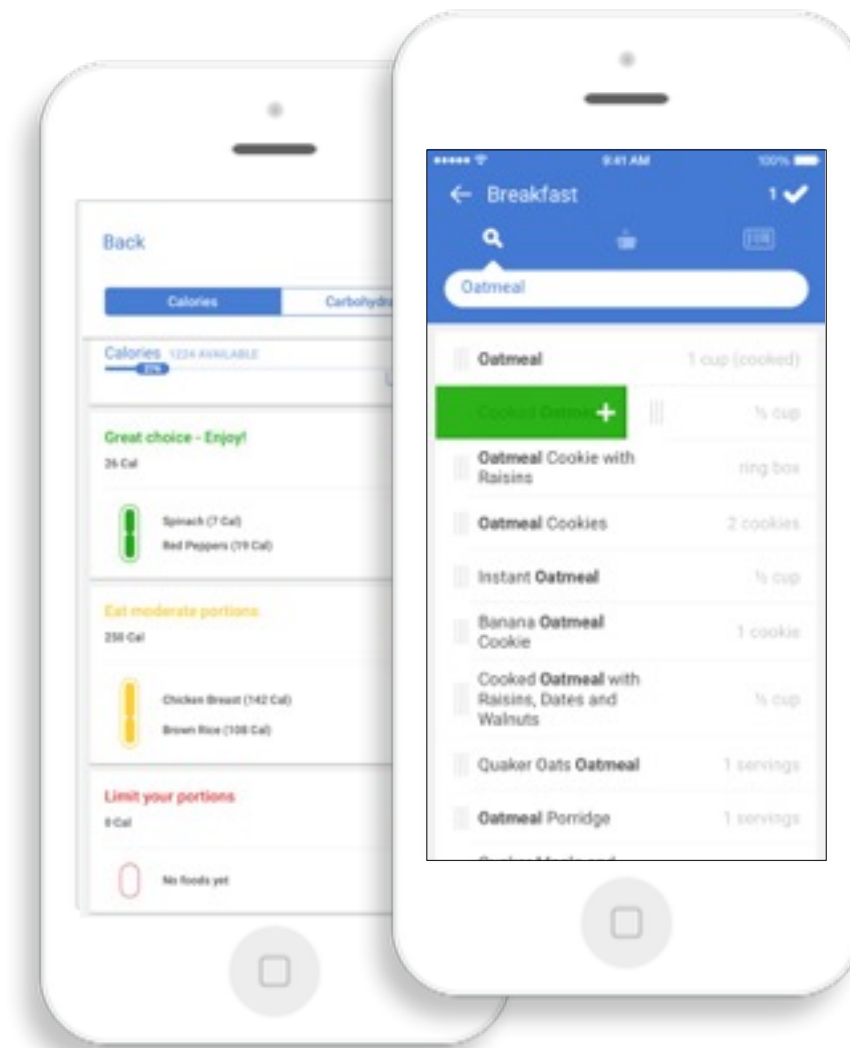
Back

Calories | Carbohydra

Calories 1224 AVAILABLE

Great choice - Enjoy!
26 Cal

Spinach (7 Cal)
Red Peppers (19 Cal)

Eat moderate portions
250 Cal

Chicken Breast (142 Cal)
Brown Rice (108 Cal)

Limit your portions
0 Cal

No foods yet

9:41 AM 100%

← Breakfast 1 ✔

Oatmeal

Oatmeal 1 cup (cooked)

Cooked Oatmeal + ½ cup

Oatmeal Cookie with Raisins ring box

Oatmeal Cookies 2 cookies

Instant Oatmeal ½ cup

Banana Oatmeal Cookie 1 cookie

Cooked Oatmeal with Raisins, Dates and Walnuts ½ cup

Quaker Oats Oatmeal 1 servings

Oatmeal Porridge 1 servings

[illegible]